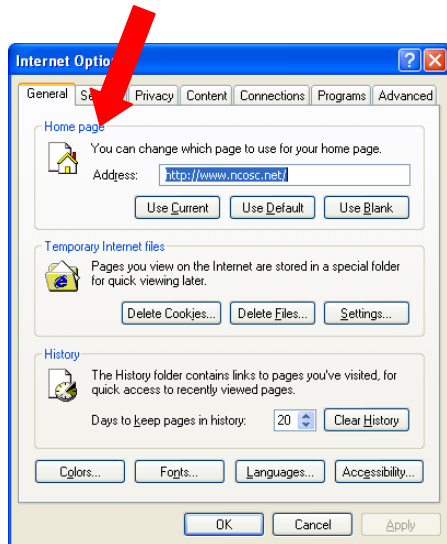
Internet Optio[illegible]

General | Se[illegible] | Privacy | Content | Connections | Programs | Advanced

Home page

You can change which page to use for your home page.

Address: http://www.ncosc.net/

Use Current | Use Default | Use Blank

Temporary Internet files

Pages you view on the Internet are stored in a special folder for quick viewing later.

Delete Cookies... | Delete Files... | Settings...

History

The History folder contains links to pages you've visited, for quick access to recently viewed pages.

Days to keep pages in history: 20 | Clear History

Colors... | Fonts... | Languages... | Accessibility...

OK | Cancel | Apply